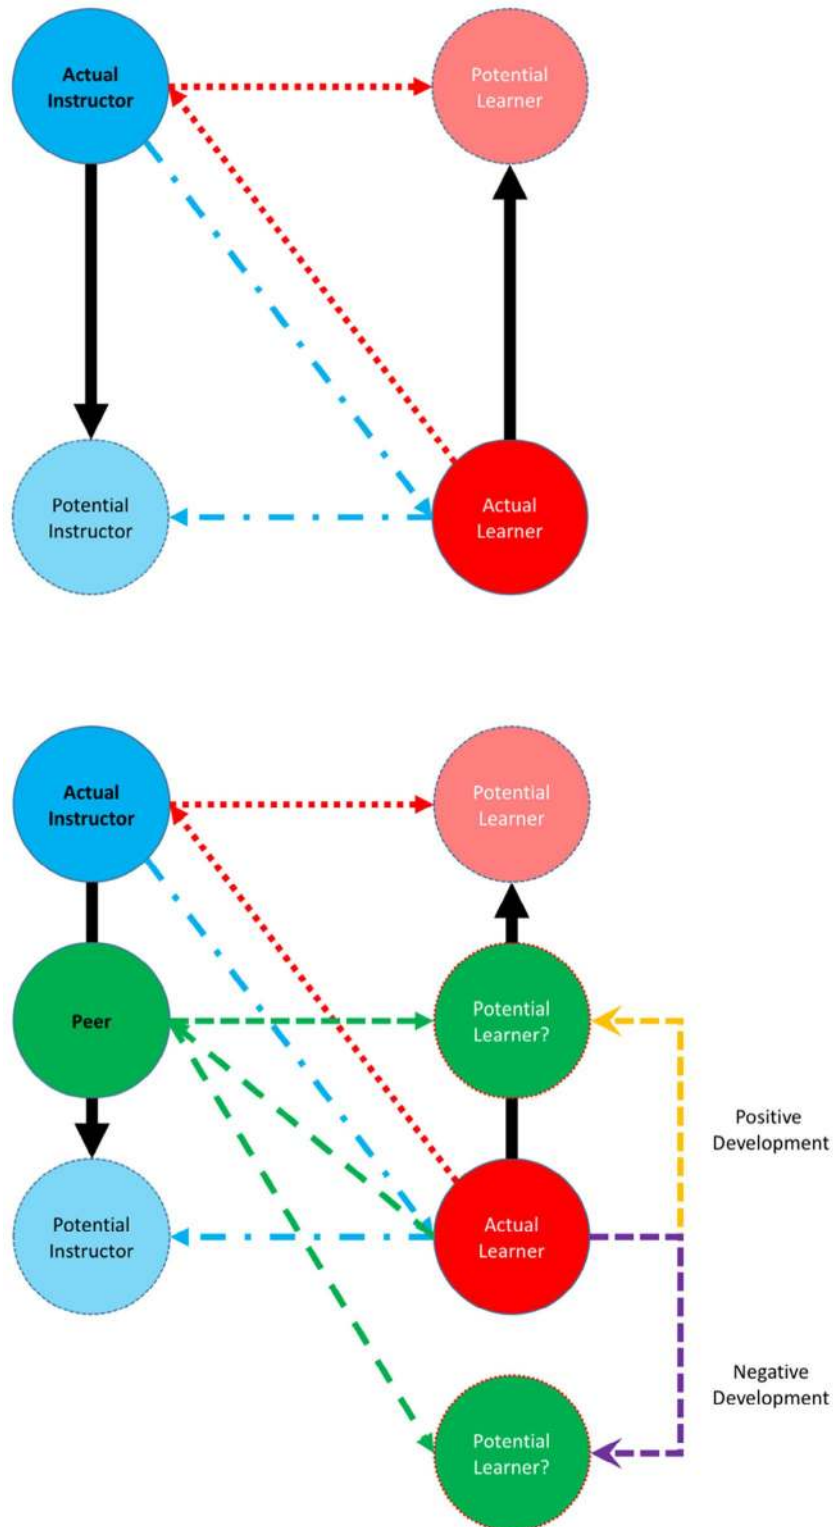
Actual Instructor

Potential Learner

Potential Instructor

Actual Learner

Actual Instructor

Potential Learner

Peer

Potential Learner?

Positive Development

Potential Instructor

Actual Learner

Negative Development

Potential Learner?